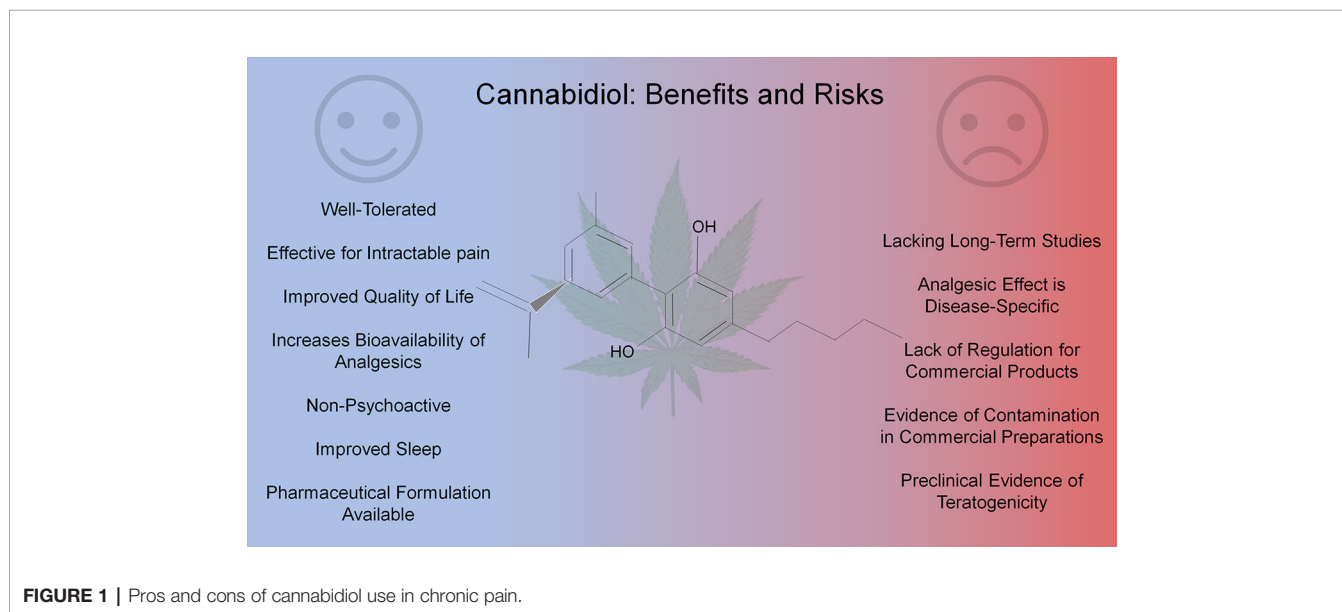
Cannabidiol: Benefits and Risks

Well-Tolerated

Effective for Intractable pain

Improved Quality of Life

Increases Bioavailability of Analgesics

Non-Psychoactive

Improved Sleep

Pharmaceutical Formulation Available

OH

HO

Lacking Long-Term Studies

Analgesic Effect is Disease-Specific

Lack of Regulation for Commercial Products

Evidence of Contamination in Commercial Preparations

Preclinical Evidence of Teratogenicity

FIGURE 1 | Pros and cons of cannabidiol use in chronic pain.